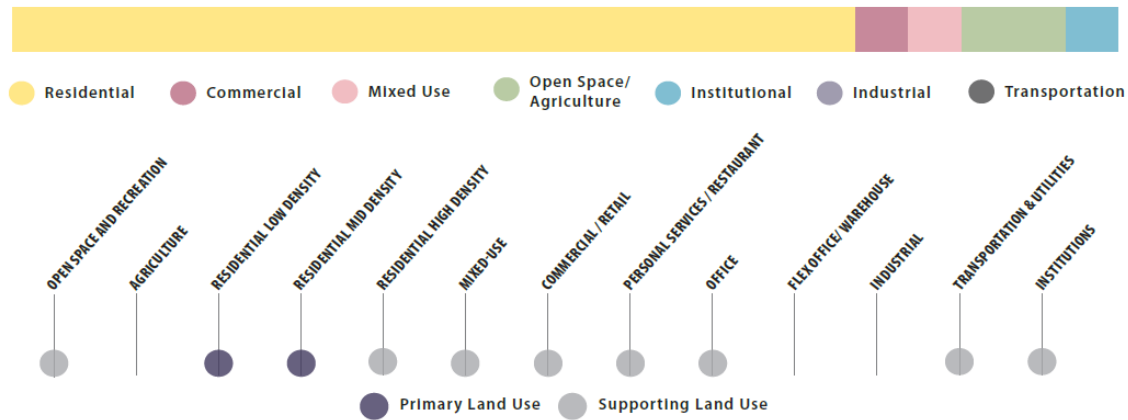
Residential
Commercial
Mixed Use
Open Space/ Agriculture
Institutional
Industrial
Transportation

OPEN SPACE AND RECREATION
AGRICULTURE
RESIDENTIAL LOW DENSITY
RESIDENTIAL MID DENSITY
RESIDENTIAL HIGH DENSITY
MIXED-USE
COMMERCIAL / RETAIL
PERSONAL SERVICES / RESTAURANT
OFFICE
FLEX OFFICE/ WAREHOUSE
INDUSTRIAL
TRANSPORTATION & UTILITIES
INSTITUTIONS

Primary Land Use
Supporting Land Use